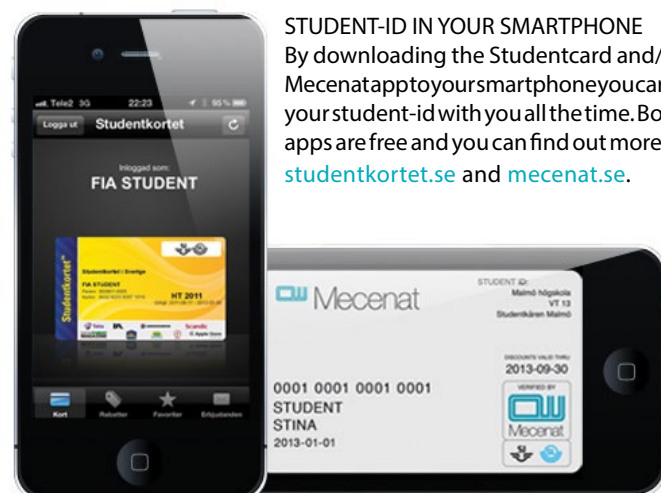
Tele2 3G 22:23 95 %

Logga ut Studentkortet

Inloggad som:
FIA STUDENT

Studentkortet
Studentkortet i Sverige
FIA STUDENT
HT 2011

Kort Rabatter Favoriter Erbjudanden

STUDENT-ID IN YOUR SMARTPHONE
By downloading the Studentcard and/ Mecenatapptoyoursmartphoneyoucar yourstudent-idwithyouallthetime.Bo appsarefreeandyoucanfindoutmore studentkortet.se and mecenat.se.

Mecenat

STUDENT ID:
Malmö högskola
VT 13
Studentkåren Malmö

DISCOUNTS VALID THRU
2013-09-30

VERIFIED BY
Mecenat

0001 0001 0001 0001
STUDENT
STINA
2013-01-01